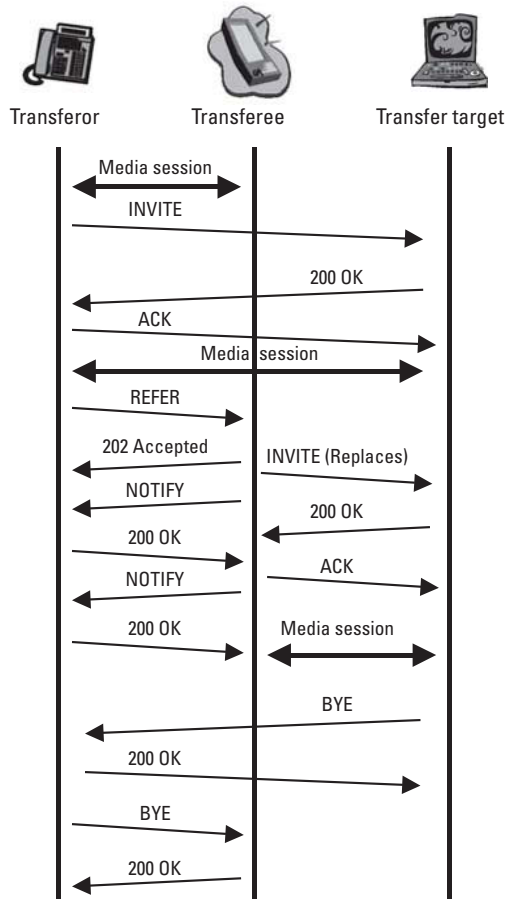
Transferor

Transferee

Transfer target

Media session

INVITE

200 OK

ACK

Media session

REFER

202 Accepted

INVITE (Replaces)

NOTIFY

200 OK

200 OK

NOTIFY

ACK

200 OK

Media session

BYE

200 OK

BYE

200 OK